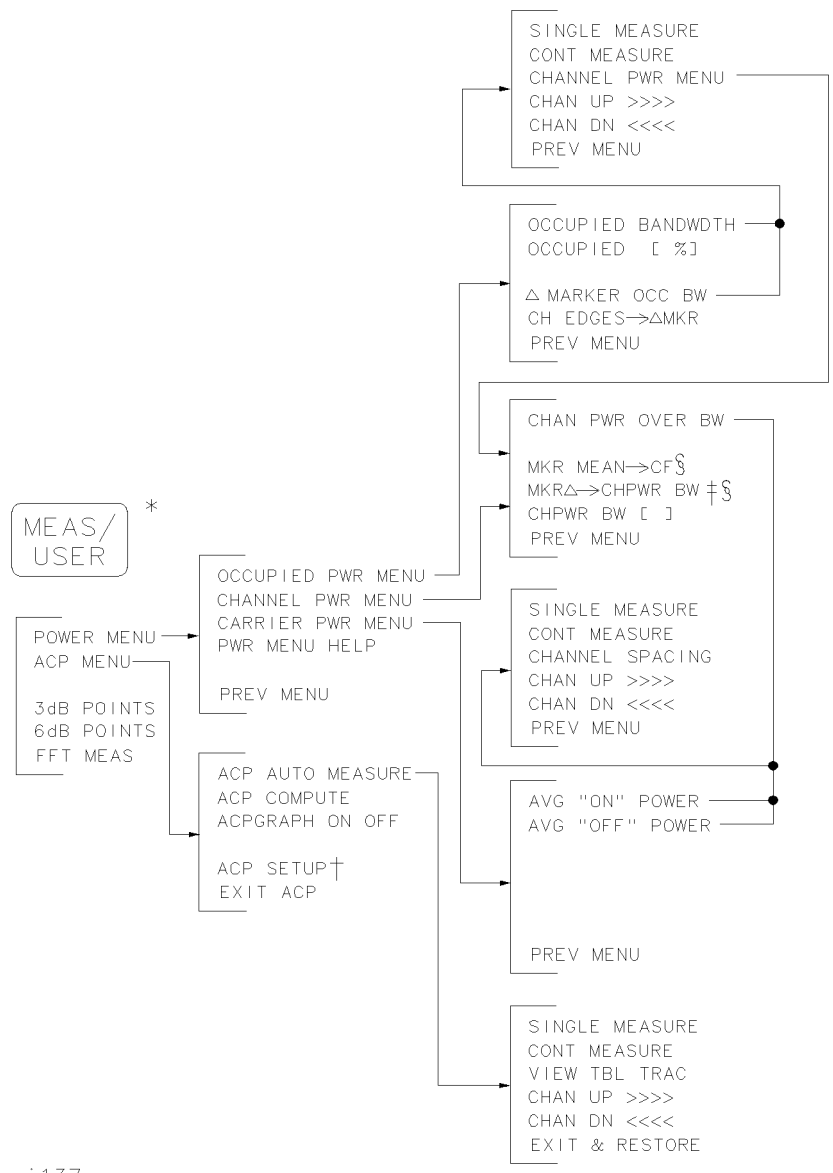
SINGLE MEASURE
CONT MEASURE
CHANNEL PWR MENU
CHAN UP >>>>
CHAN DN <<<<
PREV MENU

OCCUPIED BANDWDTH
OCCUPIED [ %]

$\triangle$ MARKER OCC BW
CH EDGES$\rightarrow\triangle$MKR
PREV MENU

CHAN PWR OVER BW

MKR MEAN$\rightarrow$CF§
MKR$\triangle\rightarrow$CHPWR BW ‡§
CHPWR BW [ ]
PREV MENU

MEAS/ USER *

OCCUPIED PWR MENU
CHANNEL PWR MENU
CARRIER PWR MENU
PWR MENU HELP

PREV MENU

SINGLE MEASURE
CONT MEASURE
CHANNEL SPACING
CHAN UP >>>>
CHAN DN <<<<
PREV MENU

POWER MENU
ACP MENU

3dB POINTS
6dB POINTS
FFT MEAS

ACP AUTO MEASURE
ACP COMPUTE
ACPGRAPH ON OFF

ACP SETUP†
EXIT ACP

AVG "ON" POWER
AVG "OFF" POWER

PREV MENU

SINGLE MEASURE
CONT MEASURE
VIEW TBL TRAC
CHAN UP >>>>
CHAN DN <<<<
EXIT & RESTORE

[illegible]